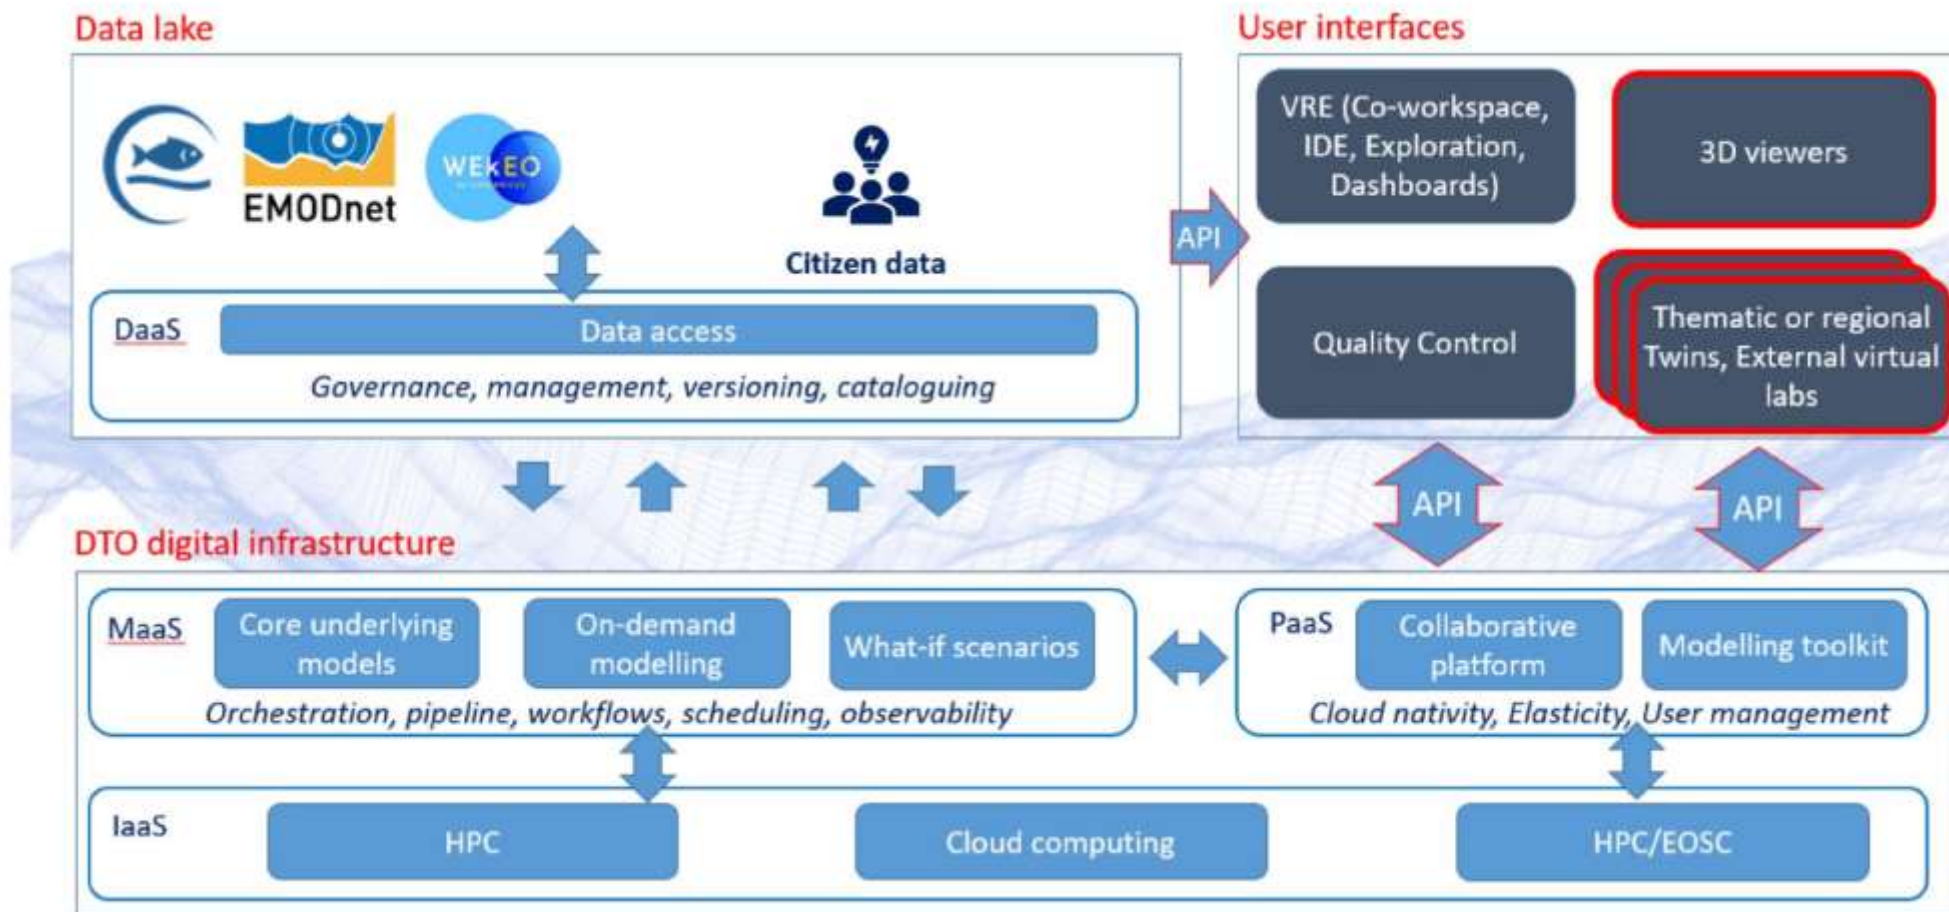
Data lake

EMODnet

WEkEO

Citizen data

DaaS

Data access

Governance, management, versioning, cataloguing

User interfaces

API

VRE (Co-workspace, IDE, Exploration, Dashboards)

3D viewers

Quality Control

Thematic or regional Twins, External virtual labs

API

API

DTO digital infrastructure

MaaS

Core underlying models

On-demand modelling

What-if scenarios

Orchestration, pipeline, workflows, scheduling, observability

PaaS

Collaborative platform

Modelling toolkit

Cloud nativity, Elasticity, User management

IaaS

HPC

Cloud computing

HPC/EOSC